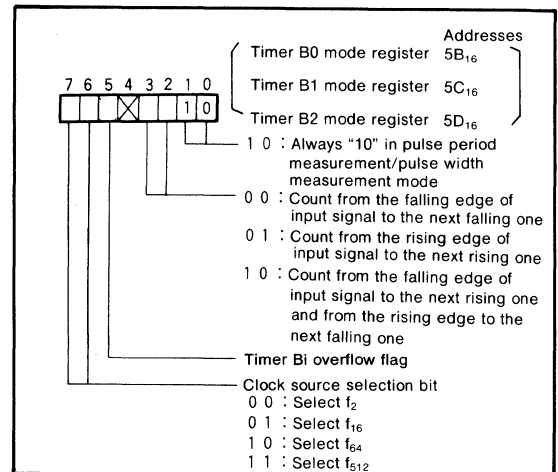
Addresses

Timer B0 mode register $5B_{16}$

Timer B1 mode register $5C_{16}$

Timer B2 mode register $5D_{16}$

7 6 5 4 3 2 1 0

1 0

1 0 : Always "10" in pulse period measurement/pulse width measurement mode

0 0 : Count from the falling edge of input signal to the next falling one

0 1 : Count from the rising edge of input signal to the next rising one

1 0 : Count from the falling edge of input signal to the next rising one and from the rising edge to the next falling one

Timer Bi overflow flag

Clock source selection bit

0 0 : Select $f_2$

0 1 : Select $f_{16}$

1 0 : Select $f_{64}$

1 1 : Select $f_{512}$